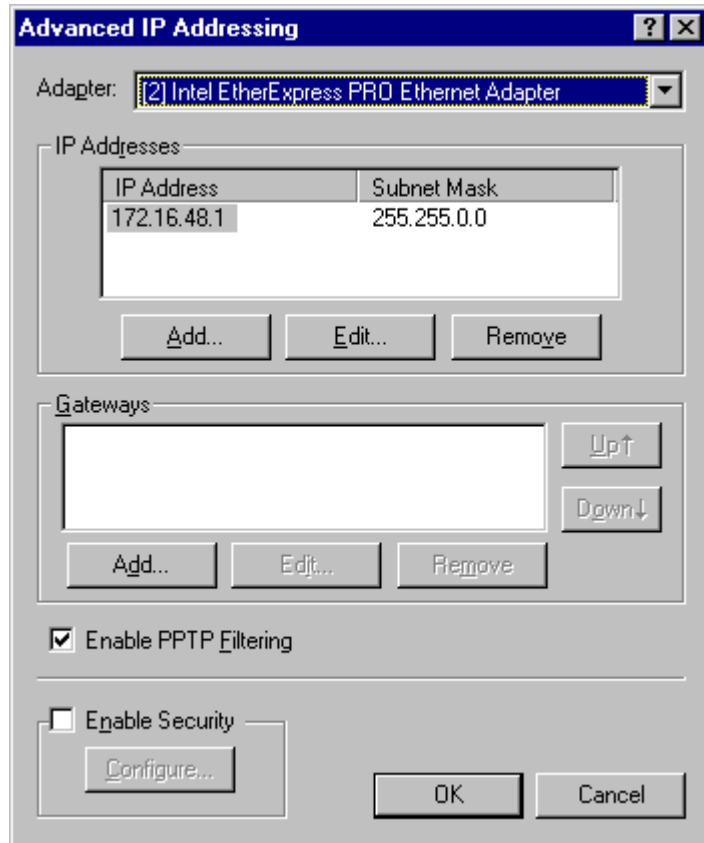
Advanced IP Addressing

?

Adapter: [2] Intel EtherExpress PRO Ethernet Adapter

IP Addresses

| IP Address | Subnet Mask |
|---|---|
| 172.16.48.1 | 255.255.0.0 |

Add... Edit... Remove

Gateways

Up↑

Down↓

Add... Edit... Remove

Enable PPTP Filtering

Enable Security

Configure...

OK Cancel